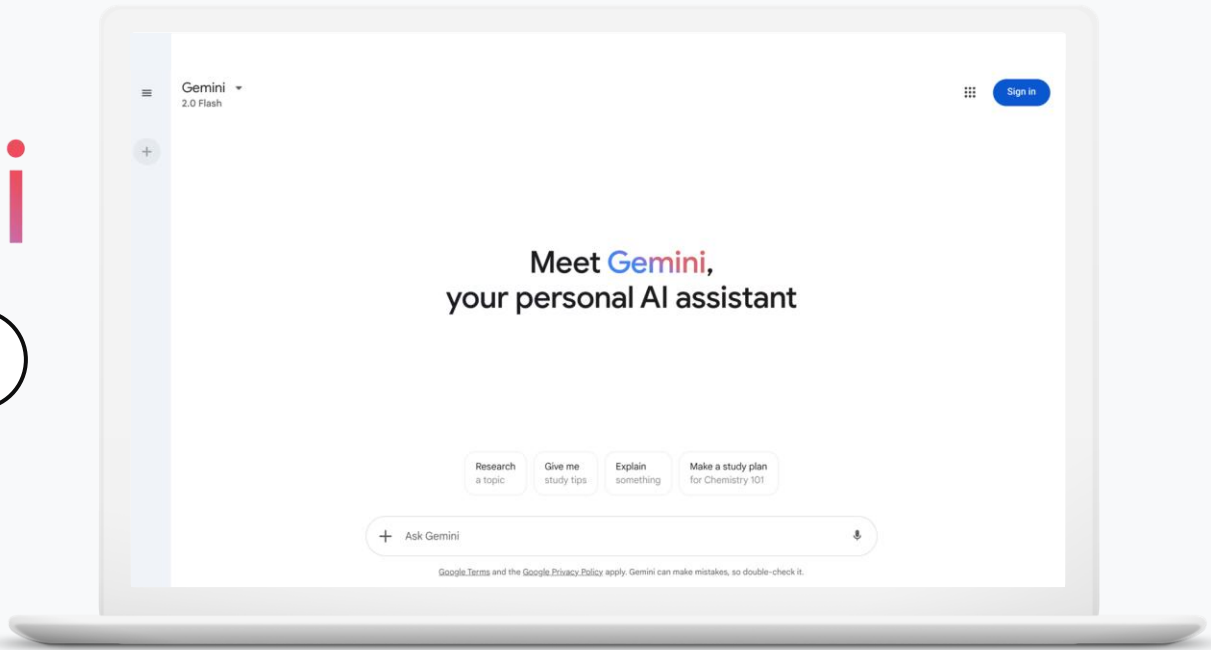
Gemini
2.0 Flash

Sign in

Meet Gemini,
your personal AI assistant

Research
a topic

Give me
study tips

Explain
something

Make a study plan
for Chemistry 101

Ask Gemini

Google Terms and the Google Privacy Policy apply. Gemini can make mistakes, so double-check it.